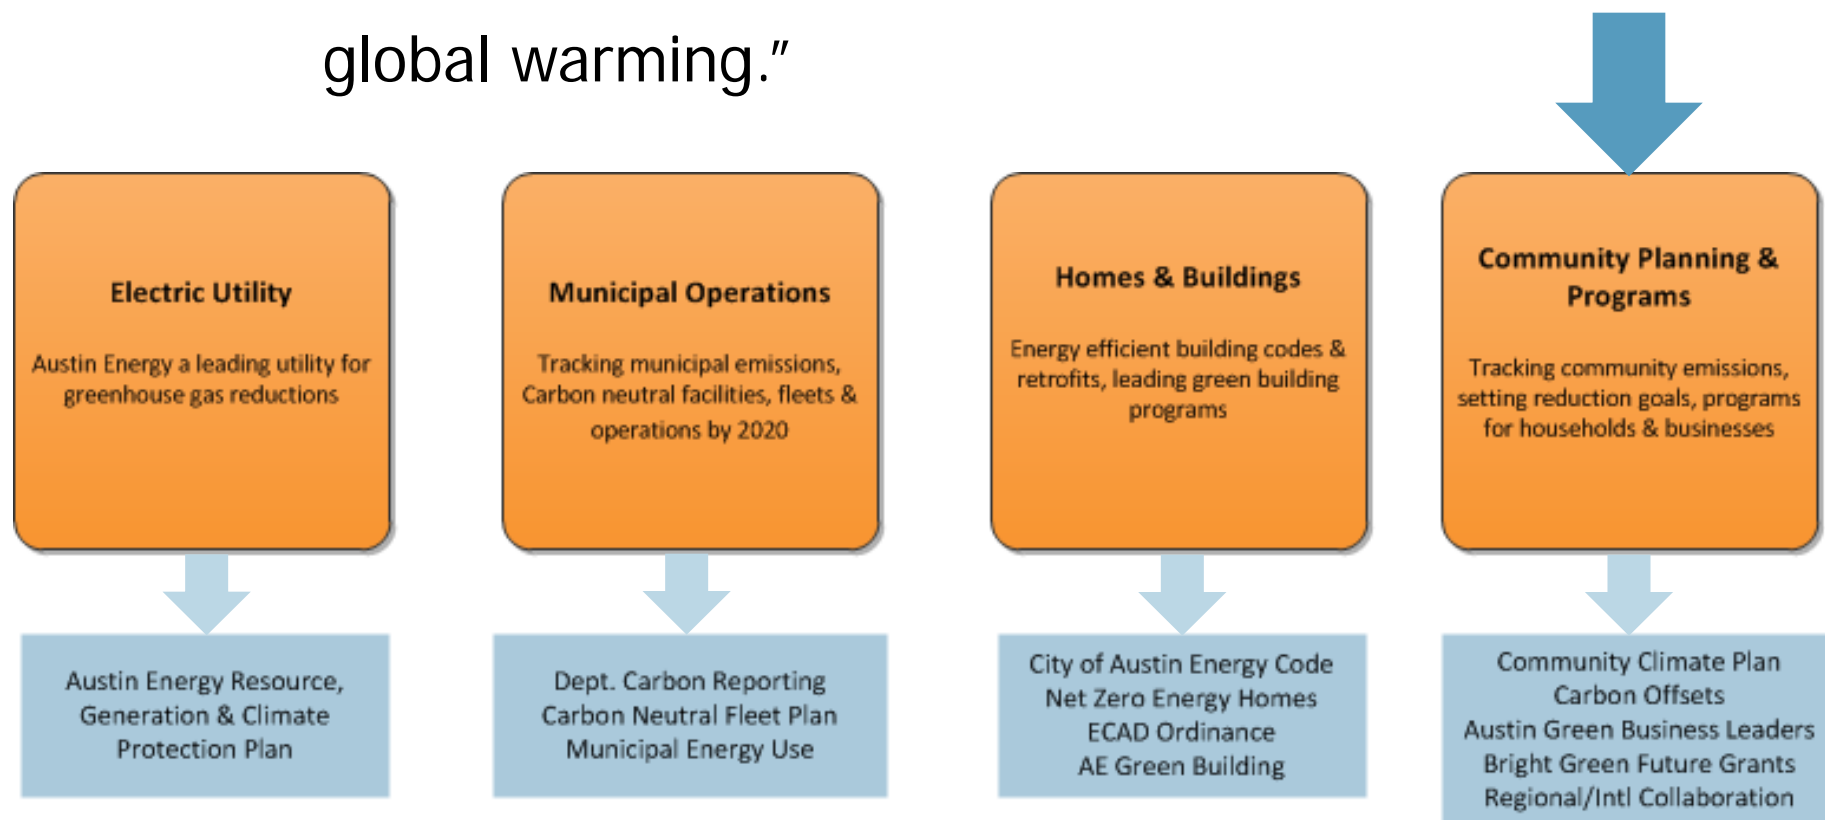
global warming."

**Electric Utility**

Austin Energy a leading utility for greenhouse gas reductions

Austin Energy Resource, Generation & Climate Protection Plan

**Municipal Operations**

Tracking municipal emissions, Carbon neutral facilities, fleets & operations by 2020

Dept. Carbon Reporting
Carbon Neutral Fleet Plan
Municipal Energy Use

**Homes & Buildings**

Energy efficient building codes & retrofits, leading green building programs

City of Austin Energy Code
Net Zero Energy Homes
ECAD Ordinance
AE Green Building

**Community Planning & Programs**

Tracking community emissions, setting reduction goals, programs for households & businesses

Community Climate Plan
Carbon Offsets
Austin Green Business Leaders
Bright Green Future Grants
Regional/Intl Collaboration